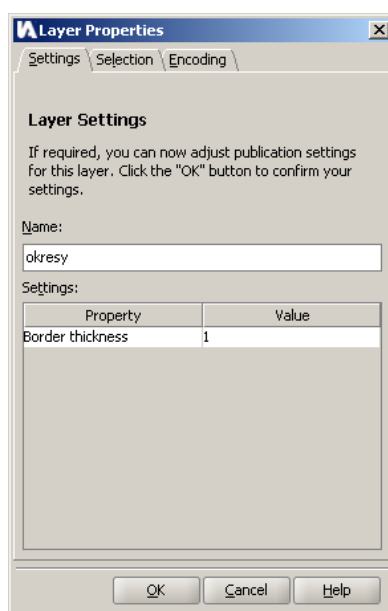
Layer Properties

Settings Selection Encoding

Layer Settings

If required, you can now adjust publication settings for this layer. Click the "OK" button to confirm your settings.

Name:

okresy

Settings:

| Property | Value |
|---|---|
| Border thickness | 1 |

OK Cancel Help